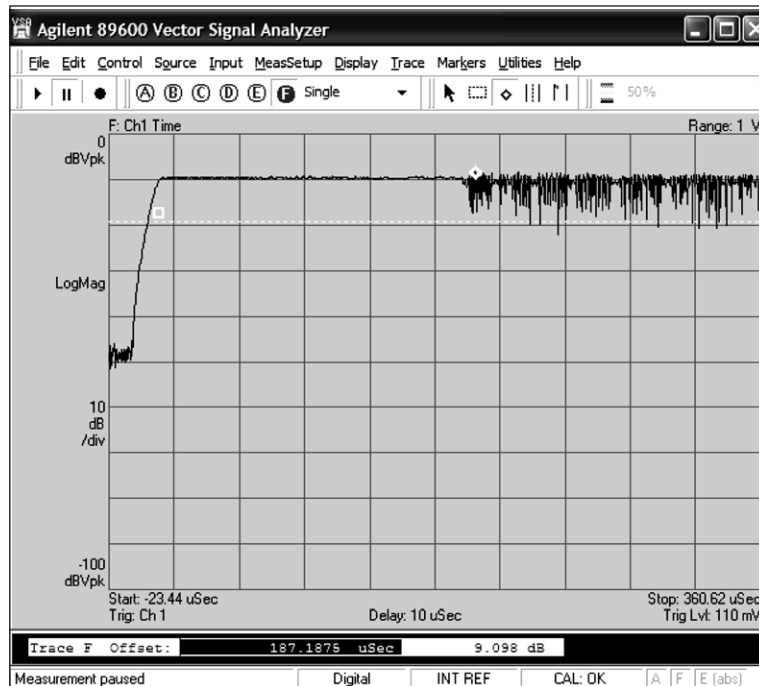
VSA Agilent 89600 Vector Signal Analyzer

File Edit Control Source Input MeasSetup Display Trace Markers Utilities Help

Ⓐ Ⓑ Ⓒ Ⓓ Ⓔ Ⓕ Single 50%

F: Ch1 Time

Range: 1 V

0
dBVpk

LogMag

10
dB
/div

-100
dBVpk

Start: -23.44 uSec
Trig: Ch 1

Delay: 10 uSec

Stop: 360.62 uSec
Trig Lvl: 110 mV

Trace F Offset: 187.1875 uSec 9.098 dB

Measurement paused | Digital | INT REF | CAL: OK | A | F | E (abs)